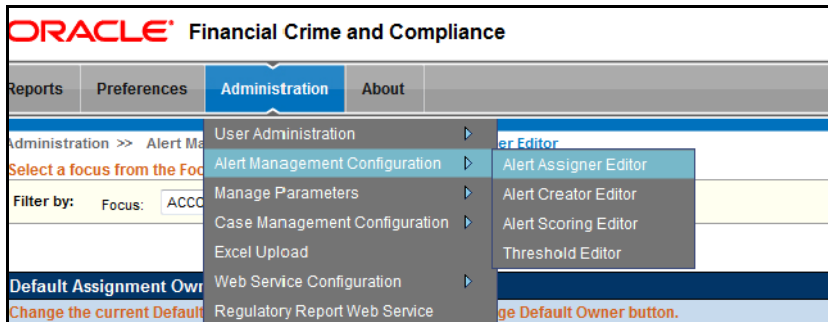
ORACLE® Financial Crime and Compliance

Reports Preferences Administration About

Administration >> Alert Ma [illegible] er Editor

Select a focus from the Foc

Filter by: Focus: ACCO

User Administration
Alert Management Configuration
Manage Parameters
Case Management Configuration
Excel Upload
Web Service Configuration
Regulatory Report Web Service

Alert Assigner Editor
Alert Creator Editor
Alert Scoring Editor
Threshold Editor

Default Assignment Own

Change the current Default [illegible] ge Default Owner button.